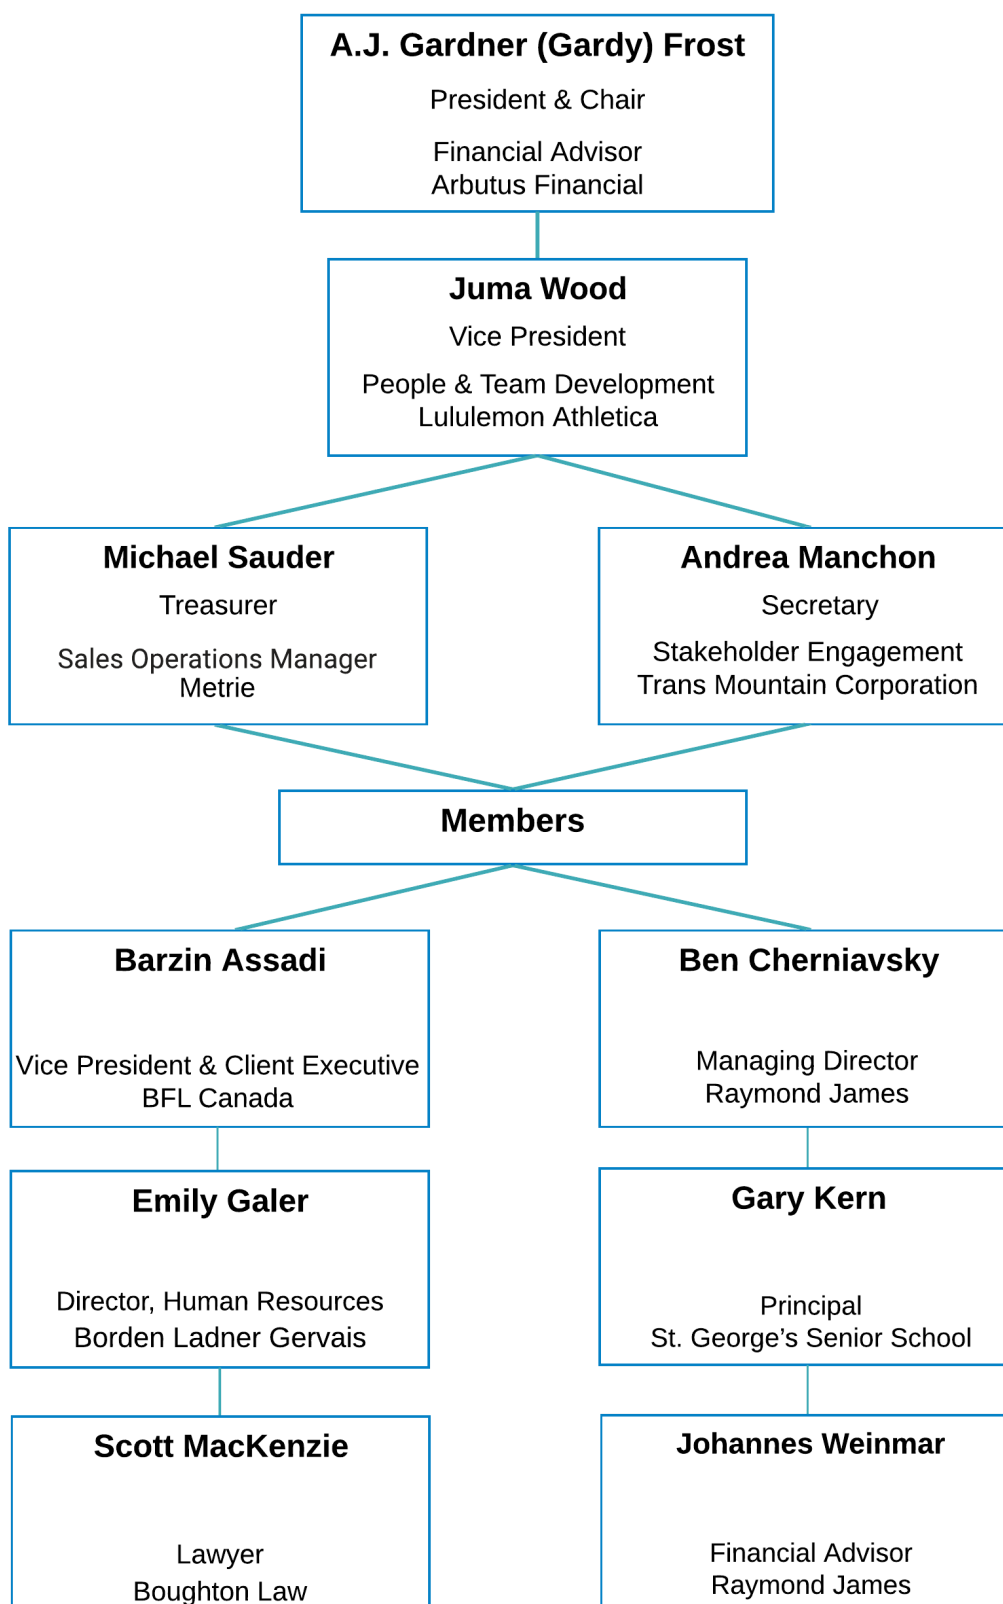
A.J. Gardner (Gardy) Frost
President & Chair
Financial Advisor
Arbutus Financial

Juma Wood
Vice President
People & Team Development
Lululemon Athletica

Michael Sauder
Treasurer
Sales Operations Manager
Metrie

Andrea Manchon
Secretary
Stakeholder Engagement
Trans Mountain Corporation

Members

Barzin Assadi
Vice President & Client Executive
BFL Canada

Ben Cherniavsky
Managing Director
Raymond James

Emily Galer
Director, Human Resources
Borden Ladner Gervais

Gary Kern
Principal
St. George's Senior School

Scott MacKenzie
Lawyer
Boughton Law

Johannes Weinmar
Financial Advisor
Raymond James